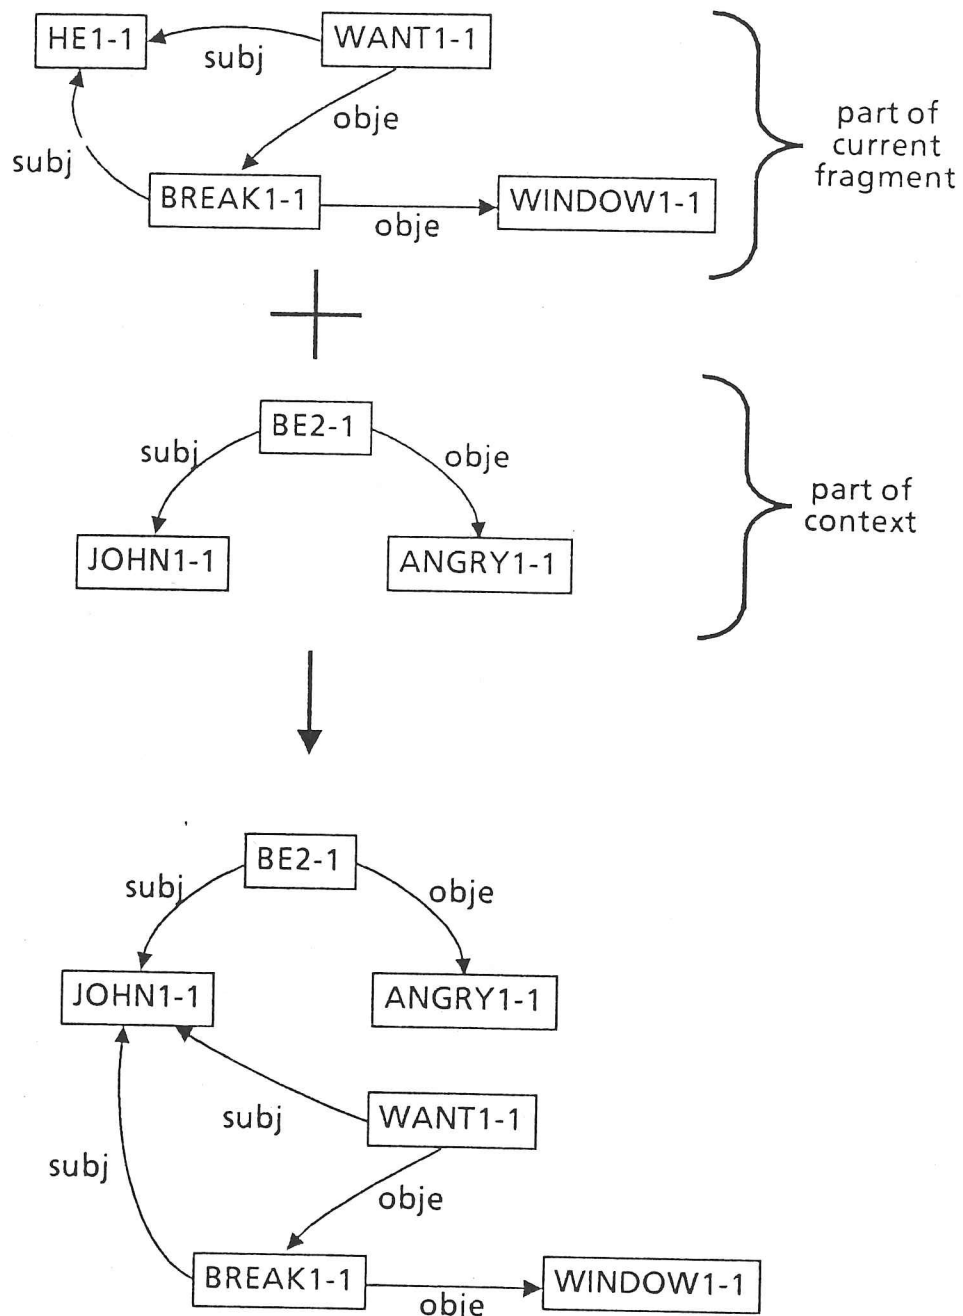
HE1-1
subj
WANT1-1
obje
subj
BREAK1-1
obje
WINDOW1-1

part of current fragment

BE2-1
subj
obje
JOHN1-1
ANGRY1-1

part of context

BE2-1
subj
obje
JOHN1-1
ANGRY1-1
subj
WANT1-1
subj
obje
BREAK1-1
obje
WINDOW1-1